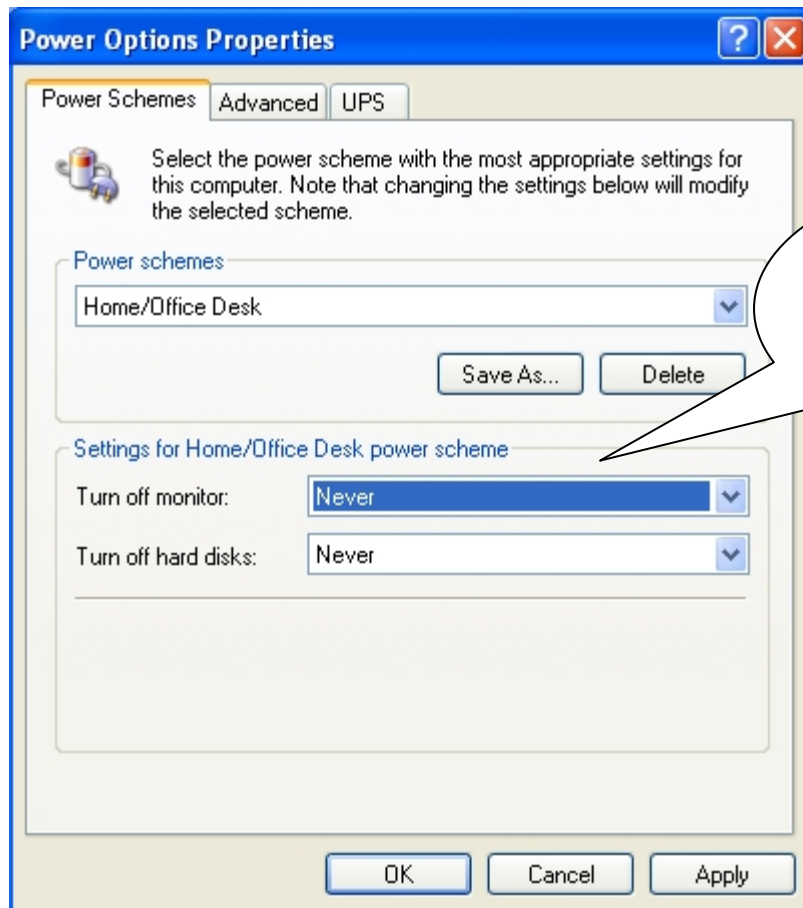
Power Options Properties

Power Schemes | Advanced | UPS

Select the power scheme with the most appropriate settings for this computer. Note that changing the settings below will modify the selected scheme.

Power schemes

Home/Office Desk

Save As...

Delete

Settings for Home/Office Desk power scheme

Turn off monitor: Never

Turn off hard disks: Never

OK

Cancel

Apply